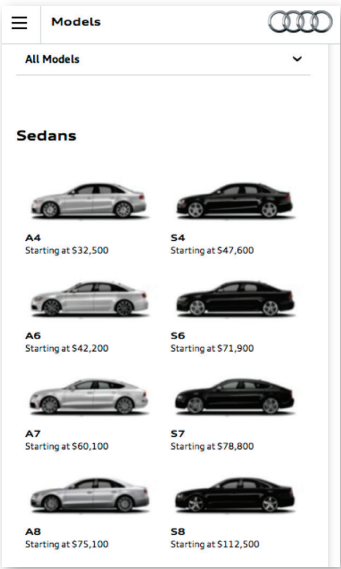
Models

All Models

Sedans

A4
Starting at $32,500

S4
Starting at $47,600

A6
Starting at $42,200

S6
Starting at $71,900

A7
Starting at $60,100

S7
Starting at $78,800

A8
Starting at $75,100

S8
Starting at $112,500